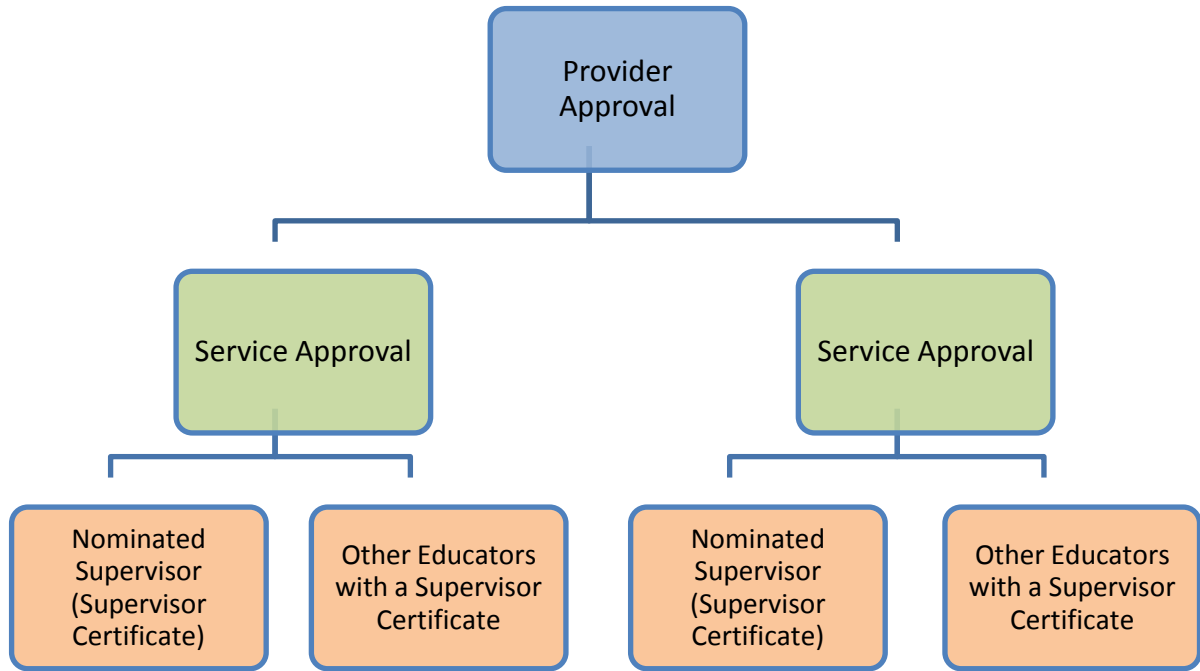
Provider Approval

Service Approval

Service Approval

Nominated Supervisor (Supervisor Certificate)

Other Educators with a Supervisor Certificate

Nominated Supervisor (Supervisor Certificate)

Other Educators with a Supervisor Certificate